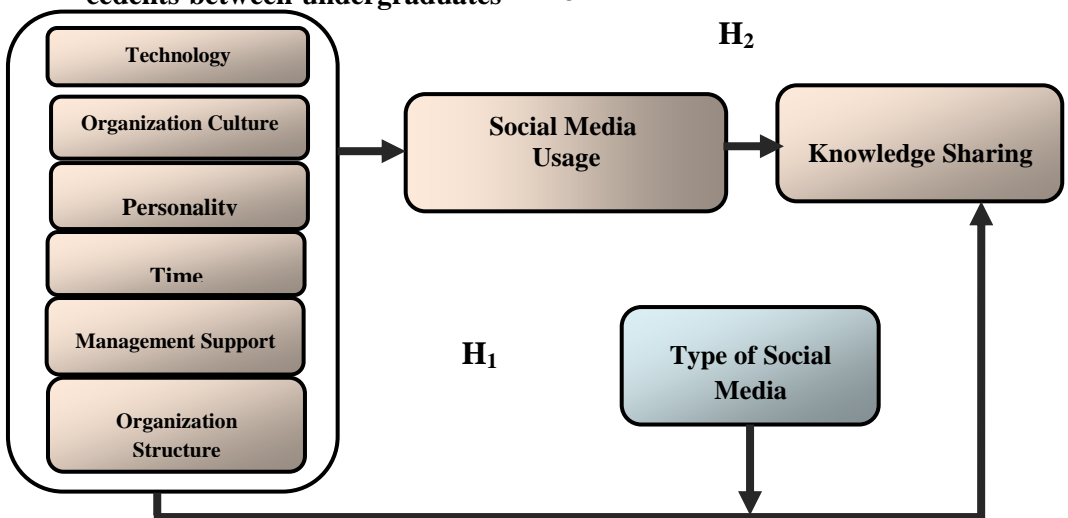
cedents between undergraduates

Technology

Organization Culture

Personality

Time

Management Support

Organization Structure

$H_2$

Social Media Usage

Knowledge Sharing

$H_1$

Type of Social Media